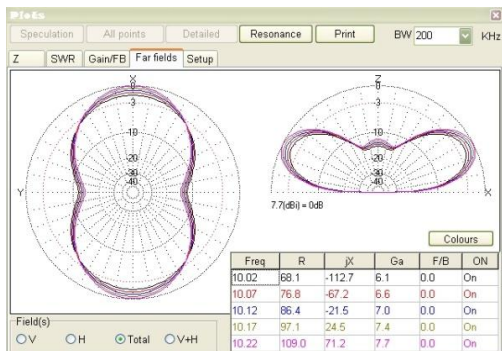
Plots

Speculation | All points | Detailed | Resonance | Print | BW 200 KHz

Z | SWR | Gain/FB | Far fields | Setup

-3
-10
-20
-30
-40
Y

Z
-3
-10
-20
-30
-40
X

7.7[dBi] = 0dB

Colours

| Freq | R | jX | Ga | F/B | ON |
|---|---|---|---|---|---|
| 10.02 | 68.1 | -112.7 | 6.1 | 0.0 | On |
| 10.07 | 76.8 | -67.2 | 6.6 | 0.0 | On |
| 10.12 | 86.4 | -21.5 | 7.0 | 0.0 | On |
| 10.17 | 97.1 | 24.5 | 7.4 | 0.0 | On |
| 10.22 | 109.0 | 71.2 | 7.7 | 0.0 | On |

Field(s)
V H Total V+H